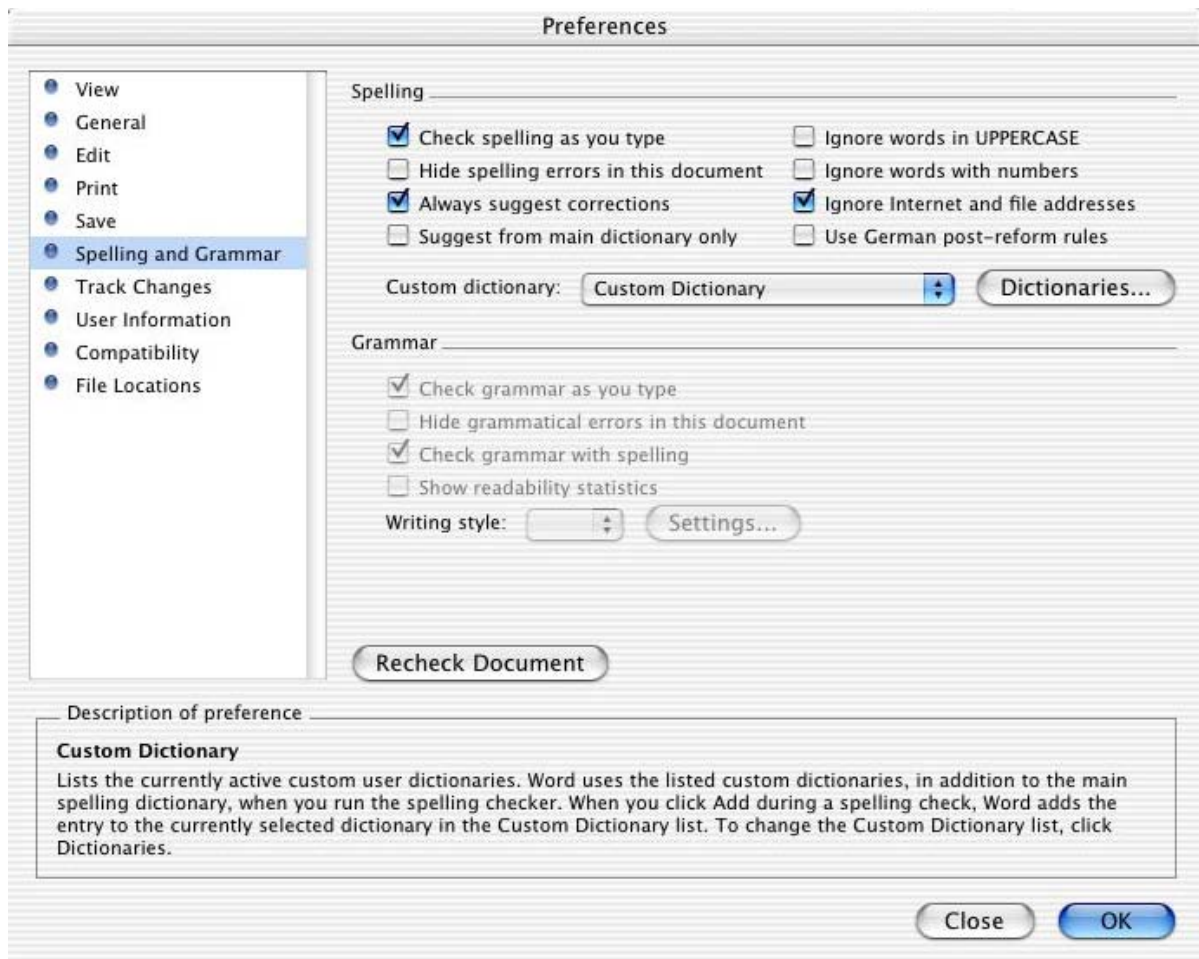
Preferences

View
General
Edit
Print
Save
Spelling and Grammar
Track Changes
User Information
Compatibility
File Locations

Spelling

Check spelling as you type
Hide spelling errors in this document
Always suggest corrections
Suggest from main dictionary only

Ignore words in UPPERCASE
Ignore words with numbers
Ignore Internet and file addresses
Use German post-reform rules

Custom dictionary: Custom Dictionary
Dictionaries...

Grammar

Check grammar as you type
Hide grammatical errors in this document
Check grammar with spelling
Show readability statistics

Writing style:
Settings...

Recheck Document

Description of preference

Custom Dictionary
Lists the currently active custom user dictionaries. Word uses the listed custom dictionaries, in addition to the main spelling dictionary, when you run the spelling checker. When you click Add during a spelling check, Word adds the entry to the currently selected dictionary in the Custom Dictionary list. To change the Custom Dictionary list, click Dictionaries.

Close
OK